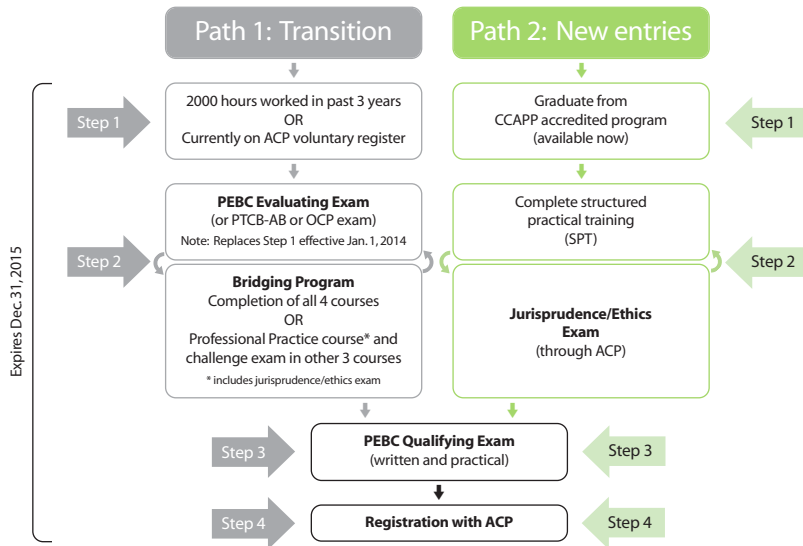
Path 1: Transition

Path 2: New entries

Expires Dec. 31, 2015

Step 1

2000 hours worked in past 3 years
OR
Currently on ACP voluntary register

Graduate from CCAPP accredited program (available now)

Step 1

Step 2

**PEBC Evaluating Exam** (or PTCB-AB or OCP exam)
Note: Replaces Step 1 effective Jan. 1, 2014

**Bridging Program**
Completion of all 4 courses
OR
Professional Practice course* and challenge exam in other 3 courses
* includes jurisprudence/ethics exam

Complete structured practical training (SPT)

**Jurisprudence/Ethics Exam** (through ACP)

Step 2

Step 3

**PEBC Qualifying Exam** (written and practical)

Step 3

Step 4

**Registration with ACP**

Step 4